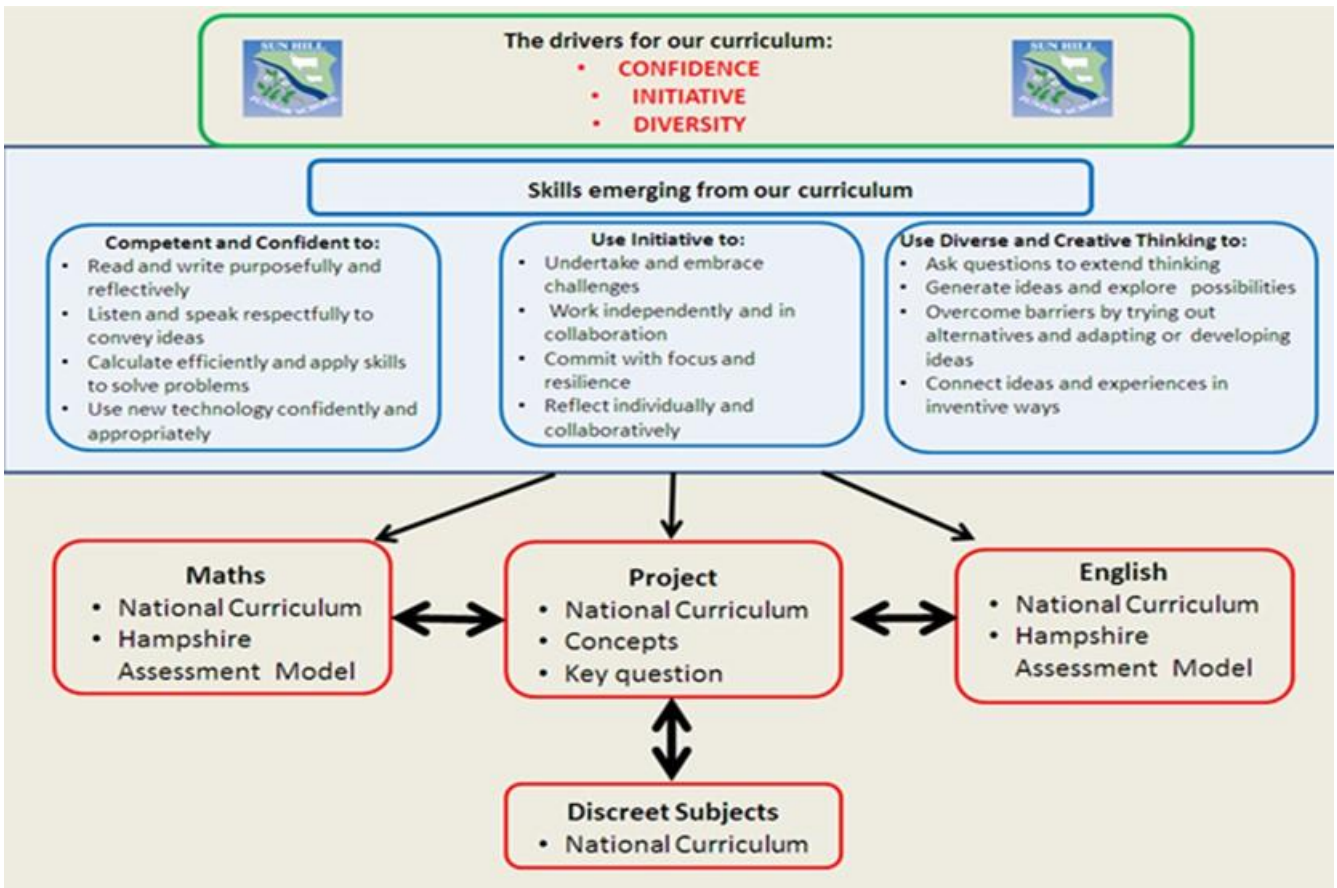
SUN HILL

The drivers for our curriculum:
• CONFIDENCE
• INITIATIVE
• DIVERSITY

SUN HILL

Skills emerging from our curriculum

Competent and Confident to:
• Read and write purposefully and reflectively
• Listen and speak respectfully to convey ideas
• Calculate efficiently and apply skills to solve problems
• Use new technology confidently and appropriately

Use Initiative to:
• Undertake and embrace challenges
• Work independently and in collaboration
• Commit with focus and resilience
• Reflect individually and collaboratively

Use Diverse and Creative Thinking to:
• Ask questions to extend thinking
• Generate ideas and explore possibilities
• Overcome barriers by trying out alternatives and adapting or developing ideas
• Connect ideas and experiences in inventive ways

Maths
• National Curriculum
• Hampshire Assessment Model

Project
• National Curriculum
• Concepts
• Key question

English
• National Curriculum
• Hampshire Assessment Model

Discreet Subjects
• National Curriculum